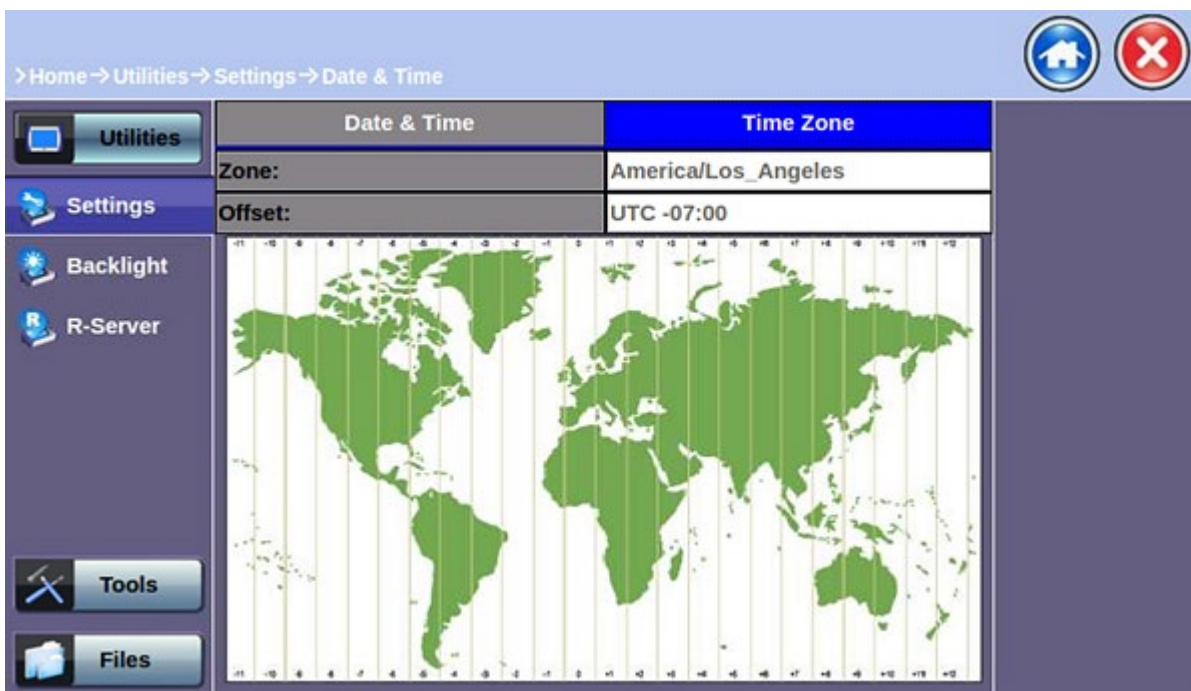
>Home→Utilities→Settings→Date & Time

Utilities

Settings

Backlight

R-Server

Tools

Files

| Date & Time | Time Zone |
|---|---|
| Zone: | America/Los_Angeles |
| Offset: | UTC -07:00 |

-11 -10 -9 -8 -7 -6 -5 -4 -3 -2 -1 0 +1 +2 +3 +4 +5 +6 +7 +8 +9 +10 +11 +12

-11 -10 -9 -8 -7 -6 -5 -4 -3 -2 -1 0 +1 +2 +3 +4 +5 +6 +7 +8 +9 +10 +11 +12